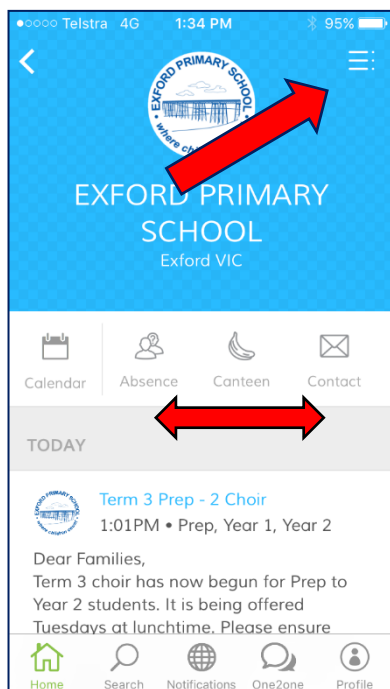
●○○○○ Telstra 4G 1:34 PM 95%

EXFORD PRIMARY SCHOOL
where ch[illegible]

EXFORD PRIMARY SCHOOL
Exford VIC

Calendar
Absence
Canteen
Contact

TODAY

EXFORD PRIMARY SCHOOL
Term 3 Prep - 2 Choir
1:01PM • Prep, Year 1, Year 2

Dear Families,
Term 3 choir has now begun for Prep to Year 2 students. It is being offered Tuesdays at lunchtime. Please ensure

Home
Search
Notifications
One2one
Profile